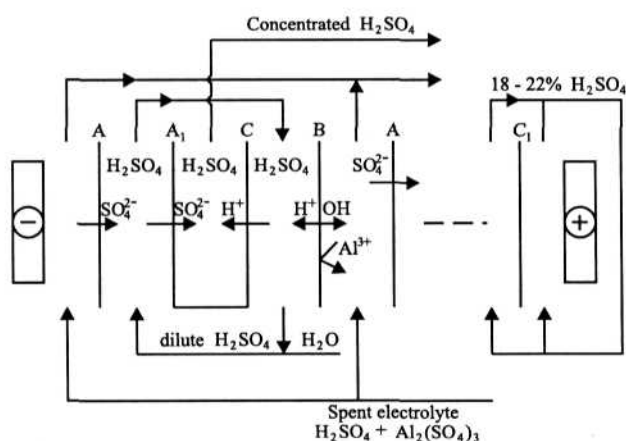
Concentrated $H_2SO_4$

18 - 22% $H_2SO_4$

A

$A_1$

C

B

A

$C_1$

$H_2SO_4$

$H_2SO_4$

$H_2SO_4$

$SO_4^{2-}$

$-$

$SO_4^{2-}$

$SO_4^{2-}$

$H^+$

$H^+$ $OH$

$Al^{3+}$

$+$

dilute $H_2SO_4$

$H_2O$

Spent electrolyte

$H_2SO_4 + Al_2(SO_4)_3$